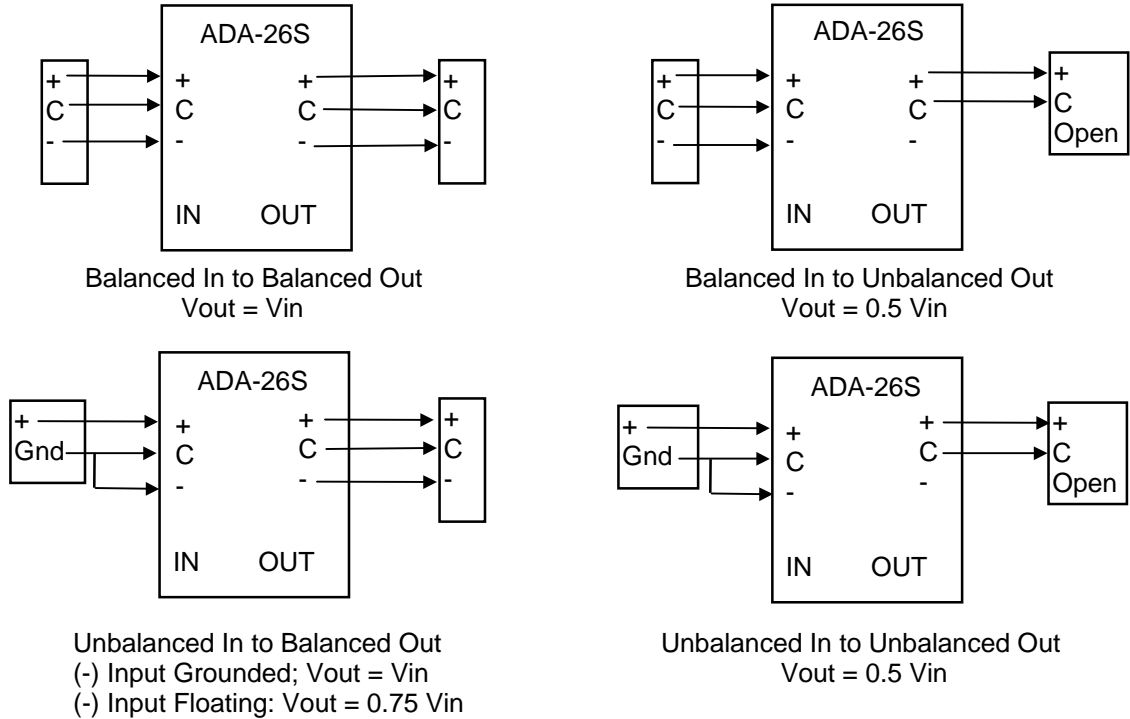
ADA-26S

+
C
-

+
C
-

+
C
-

+
C
-

IN OUT

Balanced In to Balanced Out
Vout = Vin

ADA-26S

+
C
-

+
C
-

+
C
-

+
C
Open

IN OUT

Balanced In to Unbalanced Out
Vout = 0.5 Vin

ADA-26S

+
Gnd

+
C
-

+
C
-

+
C
-

IN OUT

Unbalanced In to Balanced Out
(-) Input Grounded; Vout = Vin
(-) Input Floating: Vout = 0.75 Vin

ADA-26S

+
Gnd

+
C
-

+
C
-

+
C
Open

IN OUT

Unbalanced In to Unbalanced Out
Vout = 0.5 Vin